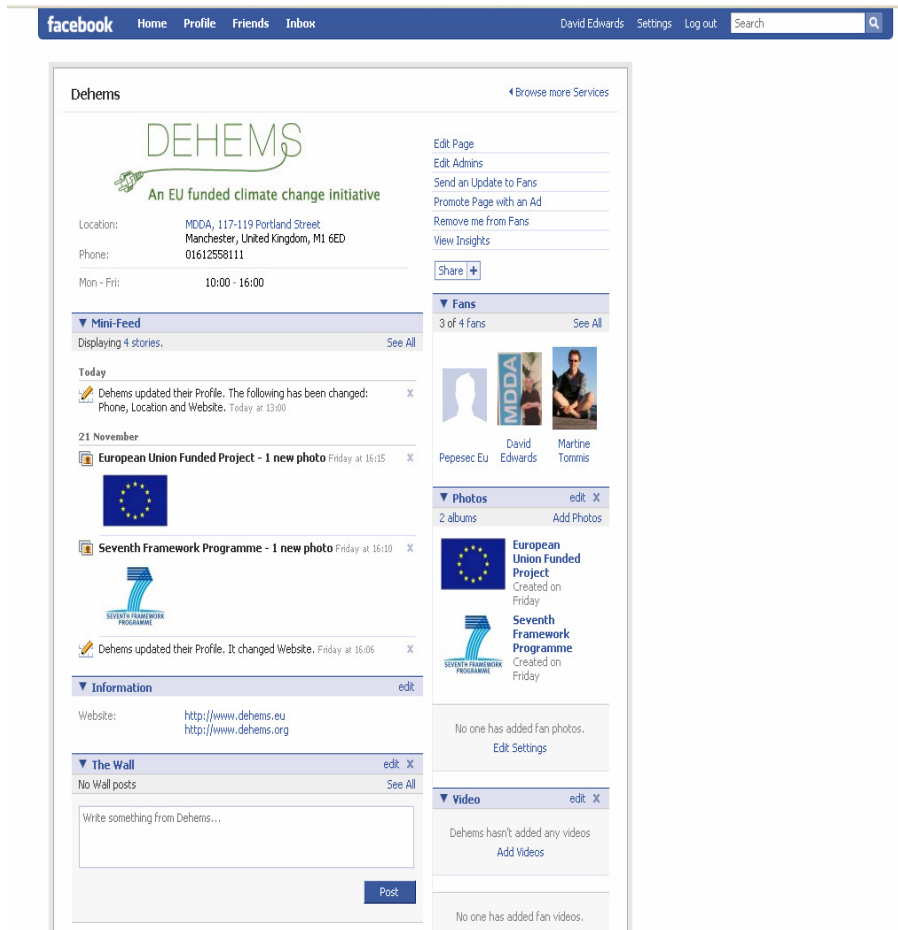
facebook Home Profile Friends Inbox

David Edwards Settings Log out Search

Dehems

Browse more Services

DEHEMS

An EU funded climate change initiative

Location: MDDA, 117-119 Portland Street
Manchester, United Kingdom, M1 6ED

Phone: 01612558111

Mon - Fri: 10:00 - 16:00

Edit Page
Edit Admins
Send an Update to Fans
Promote Page with an Ad
Remove me from Fans
View Insights

Share +

▼ Fans

3 of 4 fans See All

MDDA

Pepesec Eu David Edwards Martine Tommis

▼ Mini-Feed

Displaying 4 stories. See All

Today

Dehems updated their Profile. The following has been changed: Phone, Location and Website. Today at 13:00 x

21 November

European Union Funded Project - 1 new photo Friday at 16:15 x

Seventh Framework Programme - 1 new photo Friday at 16:10 x

SEVENTH FRAMEWORK PROGRAMME

Dehems updated their Profile. It changed Website. Friday at 16:06 x

▼ Photos edit x

2 albums Add Photos

European Union Funded Project
Created on Friday

Seventh Framework Programme
Created on Friday

SEVENTH FRAMEWORK PROGRAMME

No one has added fan photos.
Edit Settings

▼ Information edit

Website: http://www.dehems.eu
http://www.dehems.org

▼ The Wall edit x

No Wall posts See All

Write something from Dehems...

Post

▼ Video edit x

Dehems hasn't added any videos
Add Videos

No one has added fan videos.